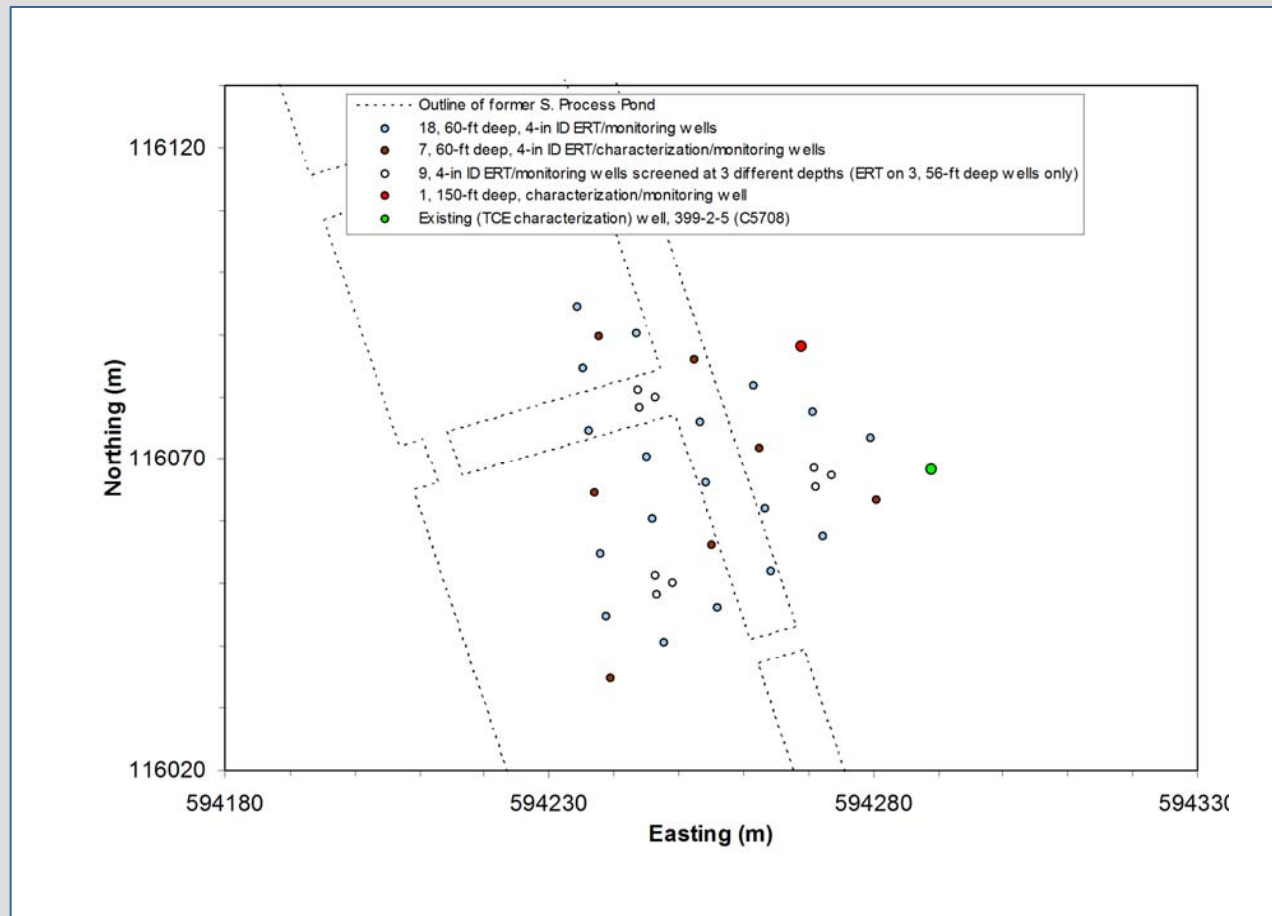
Outline of former S. Process Pond
18, 60-ft deep, 4-in ID ERT/monitoring wells
7, 60-ft deep, 4-in ID ERT/characterization/monitoring wells
9, 4-in ID ERT/monitoring wells screened at 3 different depths (ERT on 3, 56-ft deep wells only)
1, 150-ft deep, characterization/monitoring well
Existing (TCE characterization) well, 399-2-5 (C5708)

116120
116070
116020
Northing (m)

594180
594230
594280
59433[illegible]
Easting (m)